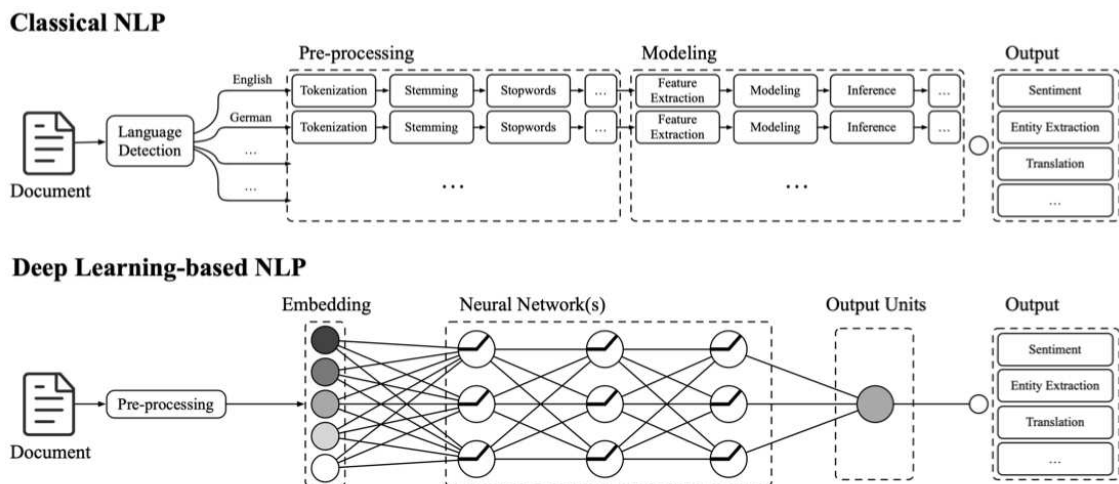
Classical NLP

Pre-processing

Modeling

Output

English

German

...

...

Document

Language Detection

Tokenization

Stemming

Stopwords

...

Feature Extraction

Modeling

Inference

...

Tokenization

Stemming

Stopwords

...

Feature Extraction

Modeling

Inference

...

...

...

Sentiment

Entity Extraction

Translation

...

Deep Learning-based NLP

Embedding

Neural Network(s)

Output Units

Output

Document

Pre-processing

Sentiment

Entity Extraction

Translation

...